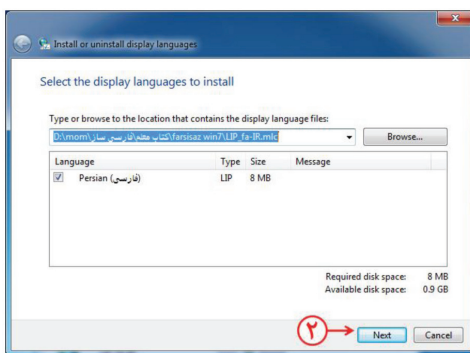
Install or uninstall display languages

Select the display languages to install

Type or browse to the location that contains the display language files:

D:\mom\کتاب معلم\فارسی ساز\farsisaz win7\LIP_fa-IR.mlc

Browse...

| Language | Type | Size | Message |
|---|---|---|---|
| Persian (فارسی) | LIP | 8 MB | |

Required disk space: 8 MB
Available disk space: 0.9 GB

۲

Next
Cancel